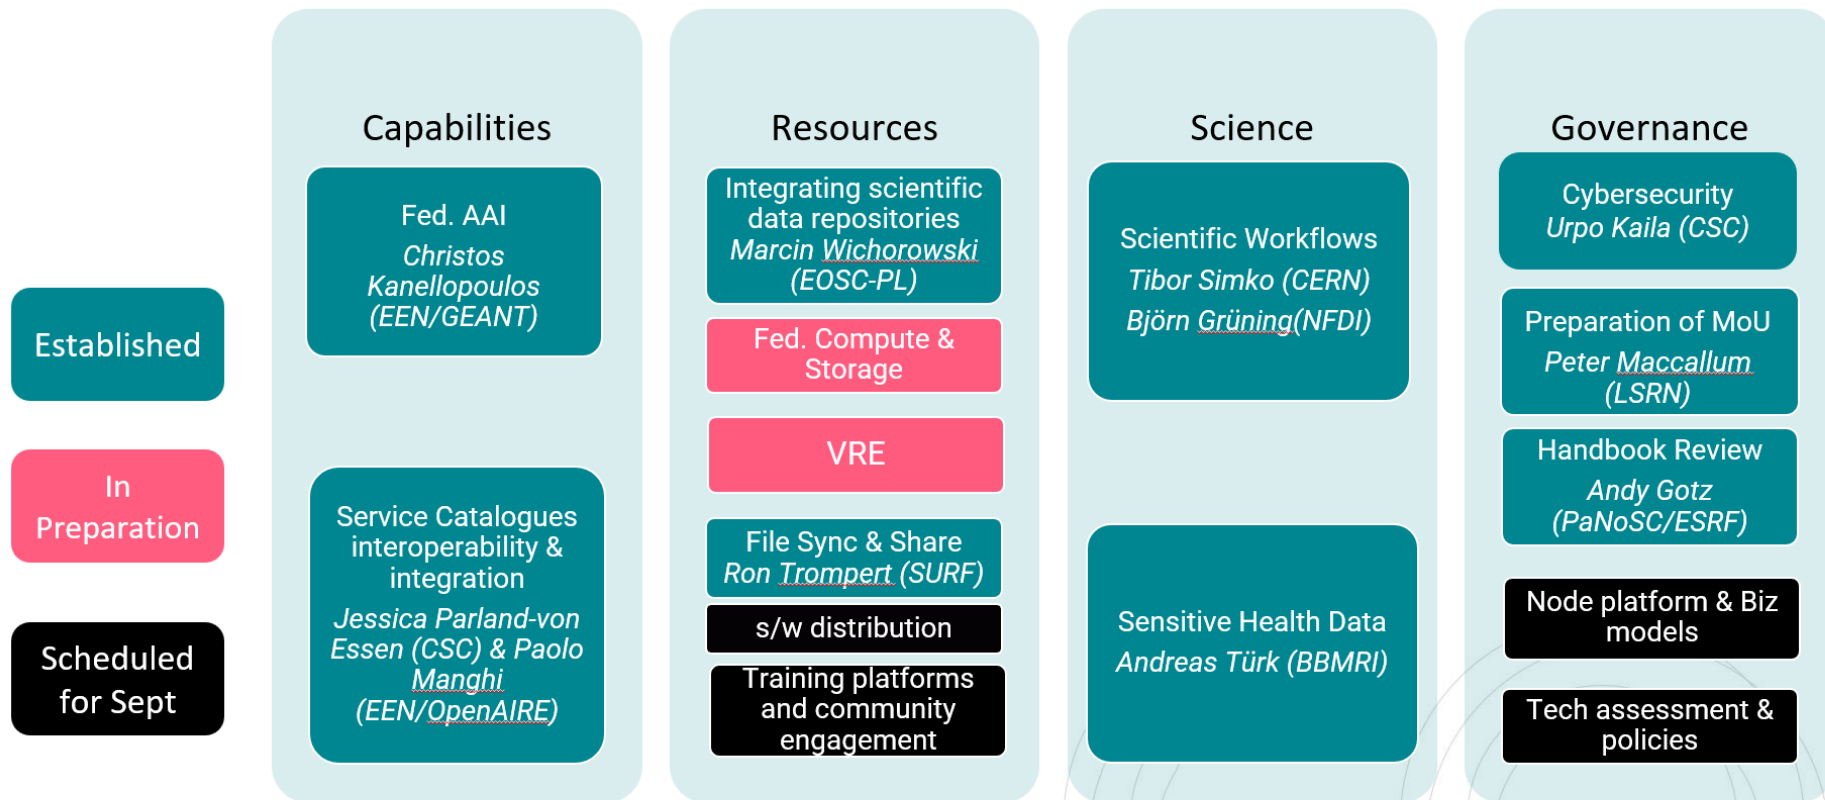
Established

In Preparation

Scheduled for Sept

Capabilities

Fed. AAI
*Christos Kanellopoulos (EEN/GEANT)*

Service Catalogues interoperability & integration
*Jessica Parland-von Essen (CSC) & Paolo Manghi (EEN/OpenAIRE)*

Resources

Integrating scientific data repositories
*Marcin Wichorowski (EOSC-PL)*

Fed. Compute & Storage

VRE

File Sync & Share
*Ron Trompert (SURF)*

s/w distribution

Training platforms and community engagement

Science

Scientific Workflows
*Tibor Simko (CERN)*
*Björn Grüning(NFDI)*

Sensitive Health Data
*Andreas Türk (BBMRI)*

Governance

Cybersecurity
*Urpo Kaila (CSC)*

Preparation of MoU
*Peter Maccallum (LSRN)*

Handbook Review
*Andy Gotz (PaNoSC/ESRF)*

Node platform & Biz models

Tech assessment & policies